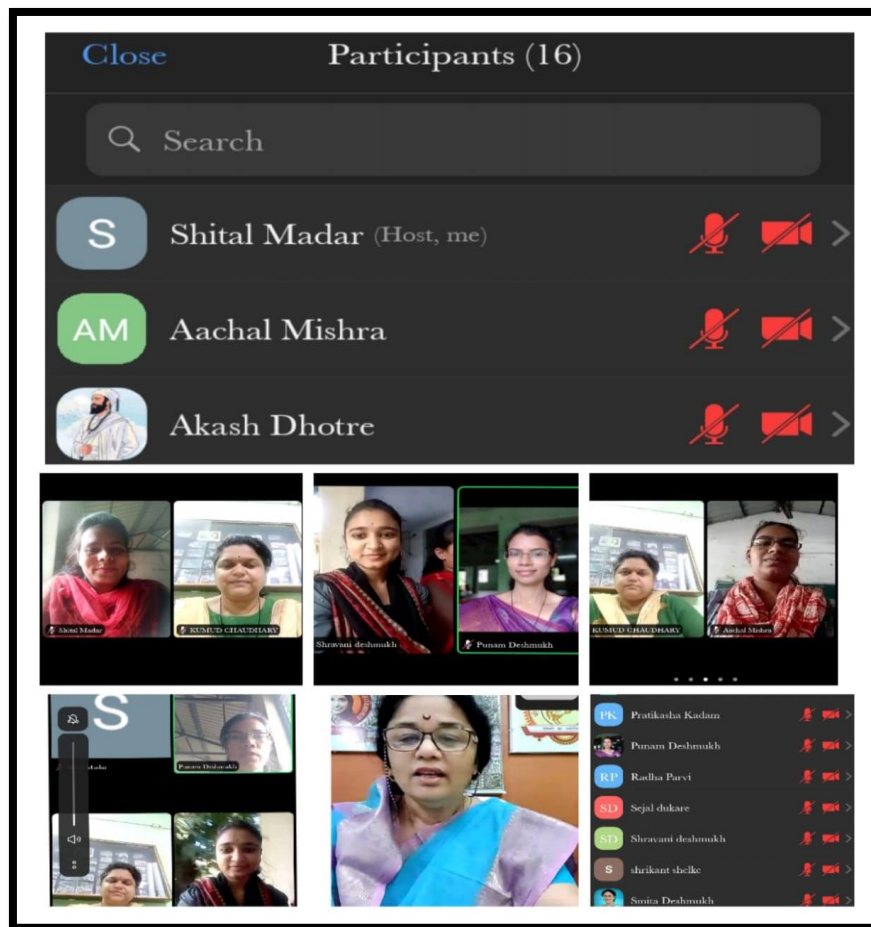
Close Participants (16)

Search

S Shital Madar (Host, me)

AM Aachal Mishra

Akash Dhotre

Shital Madar

KUMUD CHAUDHARY

Shravani deshmukh

Punam Deshmukh

KUMUD CHAUDHARY

Aachal Mishra

S

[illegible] Madar

Punam Deshmukh

PK Pratikasha Kadam

Punam Deshmukh

RP Radha Parvi

SD Sejal dukare

SD Shravani deshmukh

S shrikant shelke

Smita Deshmukh